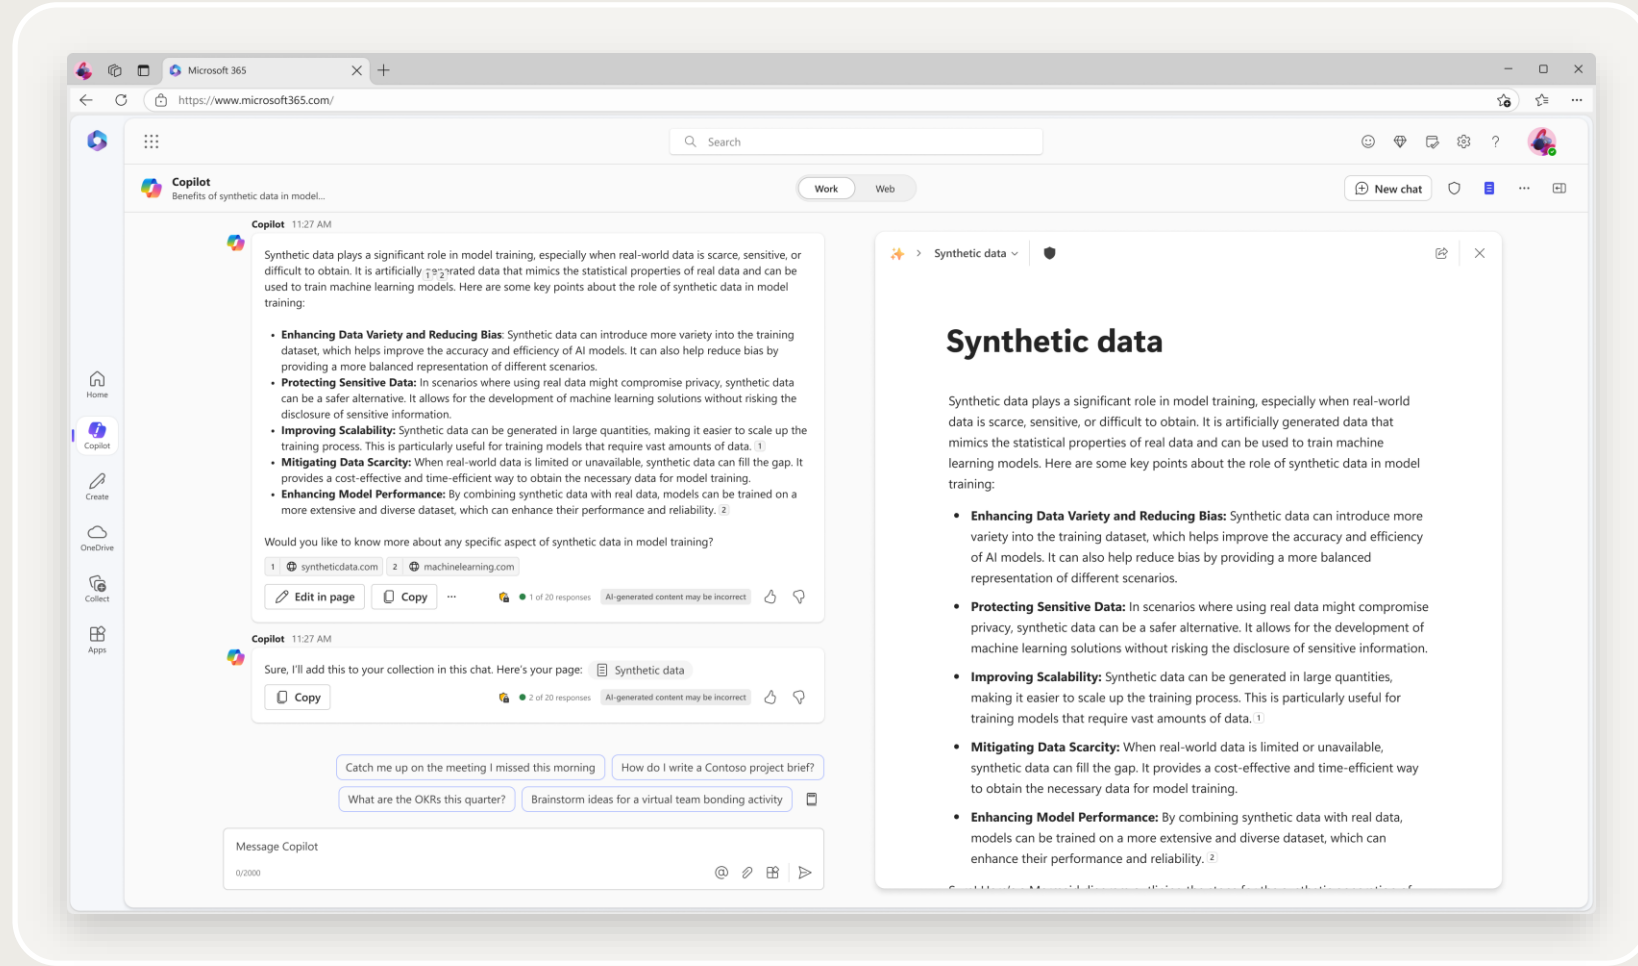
Microsoft 365

https://www.microsoft365.com/

Search

Copilot
Benefits of synthetic data in model...

Work Web

New chat

Home
Copilot
Create
OneDrive
Collect
Apps

Copilot 11:27 AM

Synthetic data plays a significant role in model training, especially when real-world data is scarce, sensitive, or difficult to obtain. It is artificially generated data that mimics the statistical properties of real data and can be used to train machine learning models. Here are some key points about the role of synthetic data in model training:

- **Enhancing Data Variety and Reducing Bias**: Synthetic data can introduce more variety into the training dataset, which helps improve the accuracy and efficiency of AI models. It can also help reduce bias by providing a more balanced representation of different scenarios.
- **Protecting Sensitive Data:** In scenarios where using real data might compromise privacy, synthetic data can be a safer alternative. It allows for the development of machine learning solutions without risking the disclosure of sensitive information.
- **Improving Scalability:** Synthetic data can be generated in large quantities, making it easier to scale up the training process. This is particularly useful for training models that require vast amounts of data. 1
- **Mitigating Data Scarcity:** When real-world data is limited or unavailable, synthetic data can fill the gap. It provides a cost-effective and time-efficient way to obtain the necessary data for model training.
- **Enhancing Model Performance:** By combining synthetic data with real data, models can be trained on a more extensive and diverse dataset, which can enhance their performance and reliability. 2

Would you like to know more about any specific aspect of synthetic data in model training?

1 syntheticdata.com 2 machinelearning.com

Edit in page Copy ··· 1 of 20 responses AI-generated content may be incorrect

Copilot 11:27 AM

Sure, I'll add this to your collection in this chat. Here's your page: Synthetic data

Copy 2 of 20 responses AI-generated content may be incorrect

Catch me up on the meeting I missed this morning
How do I write a Contoso project brief?
What are the OKRs this quarter?
Brainstorm ideas for a virtual team bonding activity

Message Copilot
0/2000

Synthetic data

# Synthetic data

Synthetic data plays a significant role in model training, especially when real-world data is scarce, sensitive, or difficult to obtain. It is artificially generated data that mimics the statistical properties of real data and can be used to train machine learning models. Here are some key points about the role of synthetic data in model training:

- **Enhancing Data Variety and Reducing Bias:** Synthetic data can introduce more variety into the training dataset, which helps improve the accuracy and efficiency of AI models. It can also help reduce bias by providing a more balanced representation of different scenarios.
- **Protecting Sensitive Data:** In scenarios where using real data might compromise privacy, synthetic data can be a safer alternative. It allows for the development of machine learning solutions without risking the disclosure of sensitive information.
- **Improving Scalability:** Synthetic data can be generated in large quantities, making it easier to scale up the training process. This is particularly useful for training models that require vast amounts of data. 1
- **Mitigating Data Scarcity:** When real-world data is limited or unavailable, synthetic data can fill the gap. It provides a cost-effective and time-efficient way to obtain the necessary data for model training.
- **Enhancing Model Performance:** By combining synthetic data with real data, models can be trained on a more extensive and diverse dataset, which can enhance their performance and reliability. 2

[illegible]